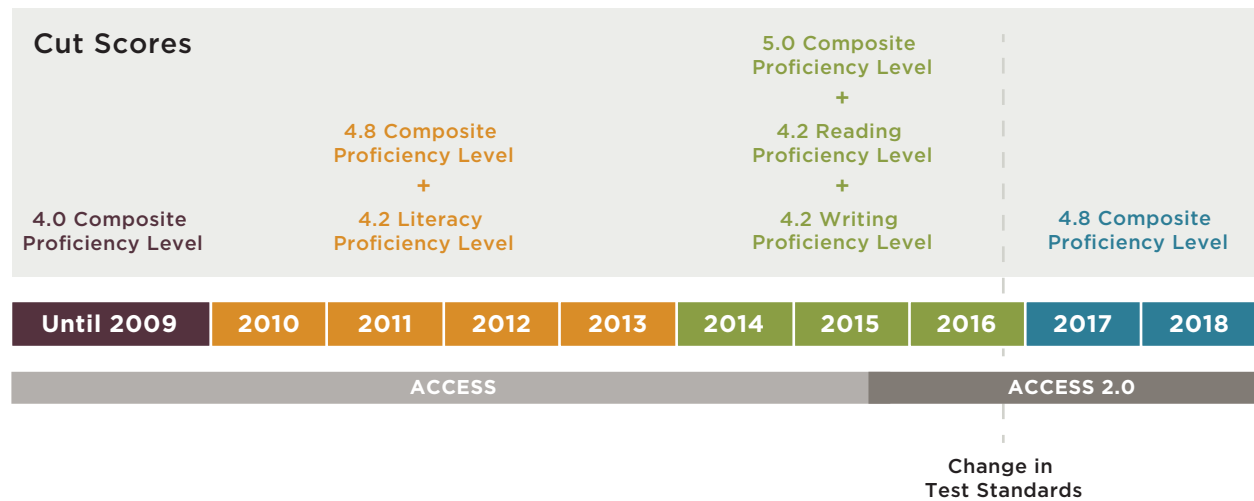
Cut Scores

4.0 Composite Proficiency Level

4.8 Composite Proficiency Level
+
4.2 Literacy Proficiency Level

5.0 Composite Proficiency Level
+
4.2 Reading Proficiency Level
+
4.2 Writing Proficiency Level

4.8 Composite Proficiency Level

Until 2009 | 2010 | 2011 | 2012 | 2013 | 2014 | 2015 | 2016 | 2017 | 2018

ACCESS

ACCESS 2.0

Change in Test Standards